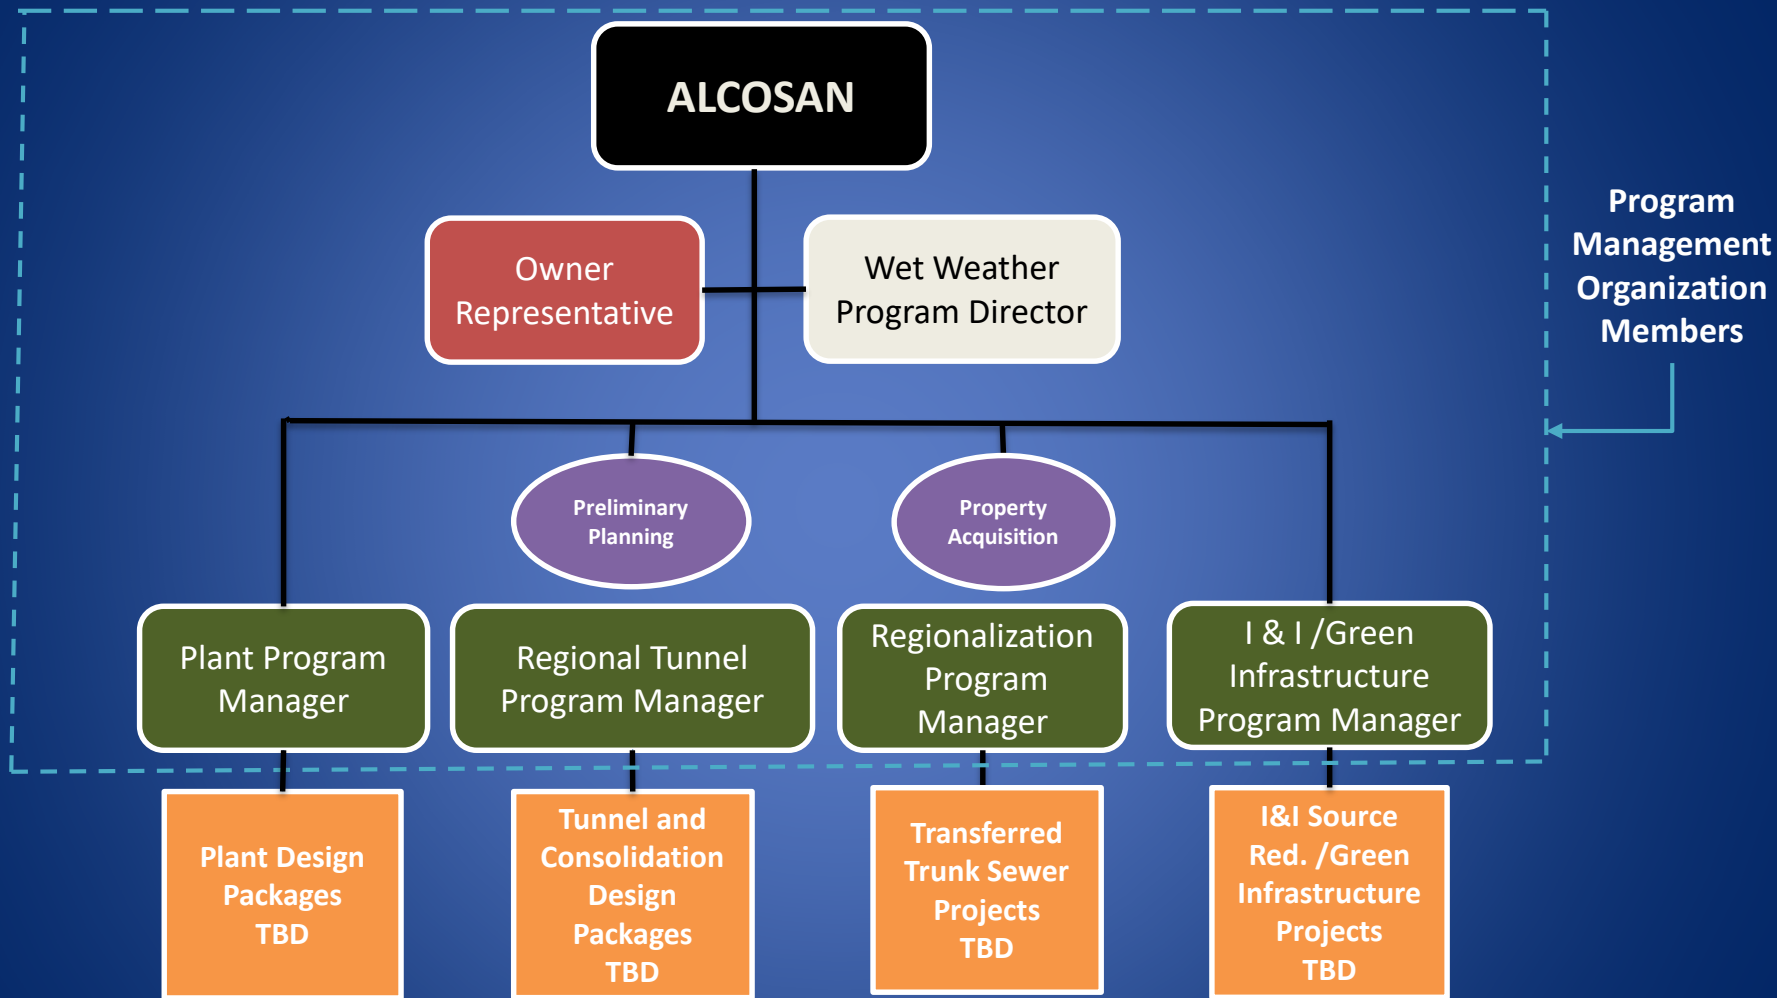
ALCOSAN

Owner Representative

Wet Weather Program Director

Program Management Organization Members

Preliminary Planning

Property Acquisition

Plant Program Manager

Regional Tunnel Program Manager

Regionalization Program Manager

I & I /Green Infrastructure Program Manager

Plant Design Packages TBD

Tunnel and Consolidation Design Packages TBD

Transferred Trunk Sewer Projects TBD

I&I Source Red. /Green Infrastructure Projects TBD